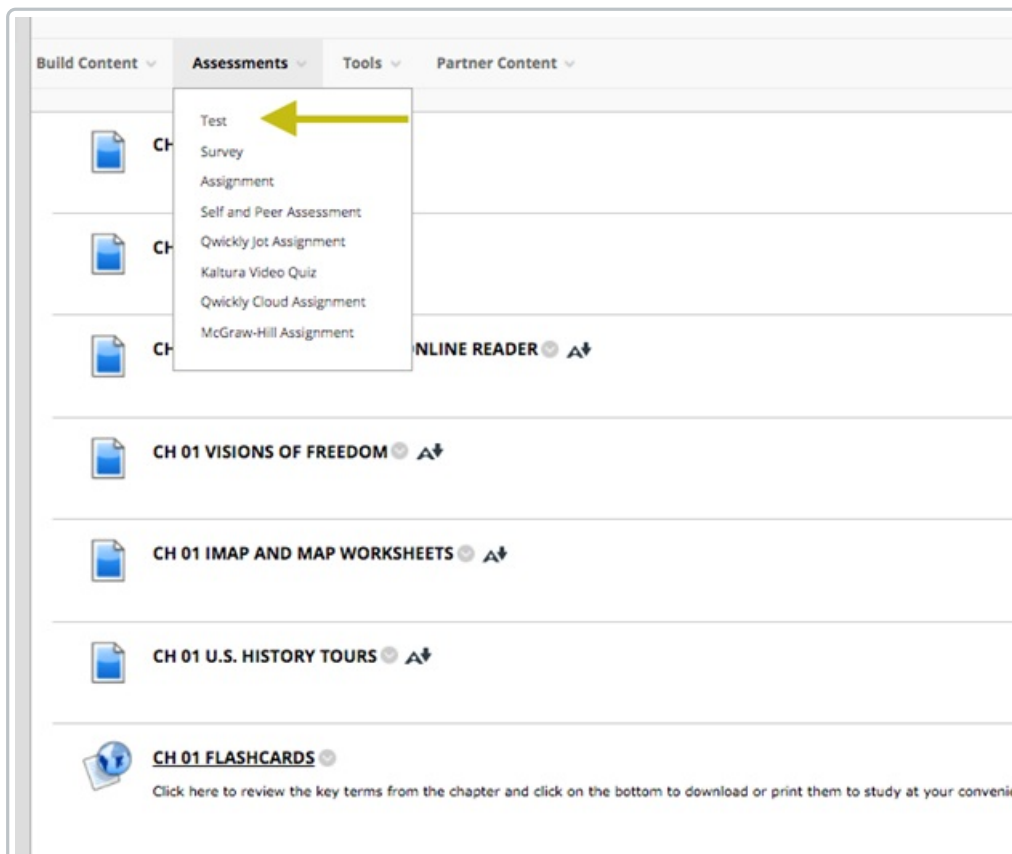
Build Content Assessments Tools Partner Content

Test
Survey
Assignment
Self and Peer Assessment
Qwickly Jot Assignment
Kaltura Video Quiz
Qwickly Cloud Assignment
McGraw-Hill Assignment

CH

CH

CH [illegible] NLINE READER

CH 01 VISIONS OF FREEDOM

CH 01 IMAP AND MAP WORKSHEETS

CH 01 U.S. HISTORY TOURS

CH 01 FLASHCARDS
Click here to review the key terms from the chapter and click on the bottom to download or print them to study at your conveni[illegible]